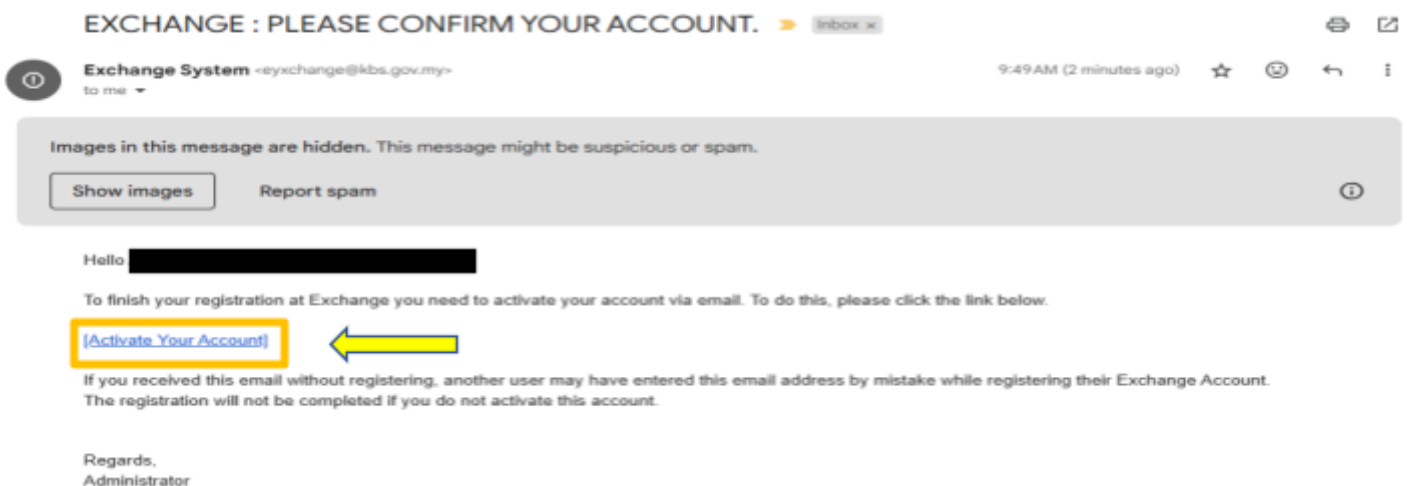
EXCHANGE : PLEASE CONFIRM YOUR ACCOUNT. Inbox ×

Exchange System <eyxchange@kbs.gov.my>
to me

9:49 AM (2 minutes ago)

Images in this message are hidden. This message might be suspicious or spam.

Show images

Report spam

Hello

To finish your registration at Exchange you need to activate your account via email. To do this, please click the link below.

[Activate Your Account]

If you received this email without registering, another user may have entered this email address by mistake while registering their Exchange Account. The registration will not be completed if you do not activate this account.

Regards,
Administrator